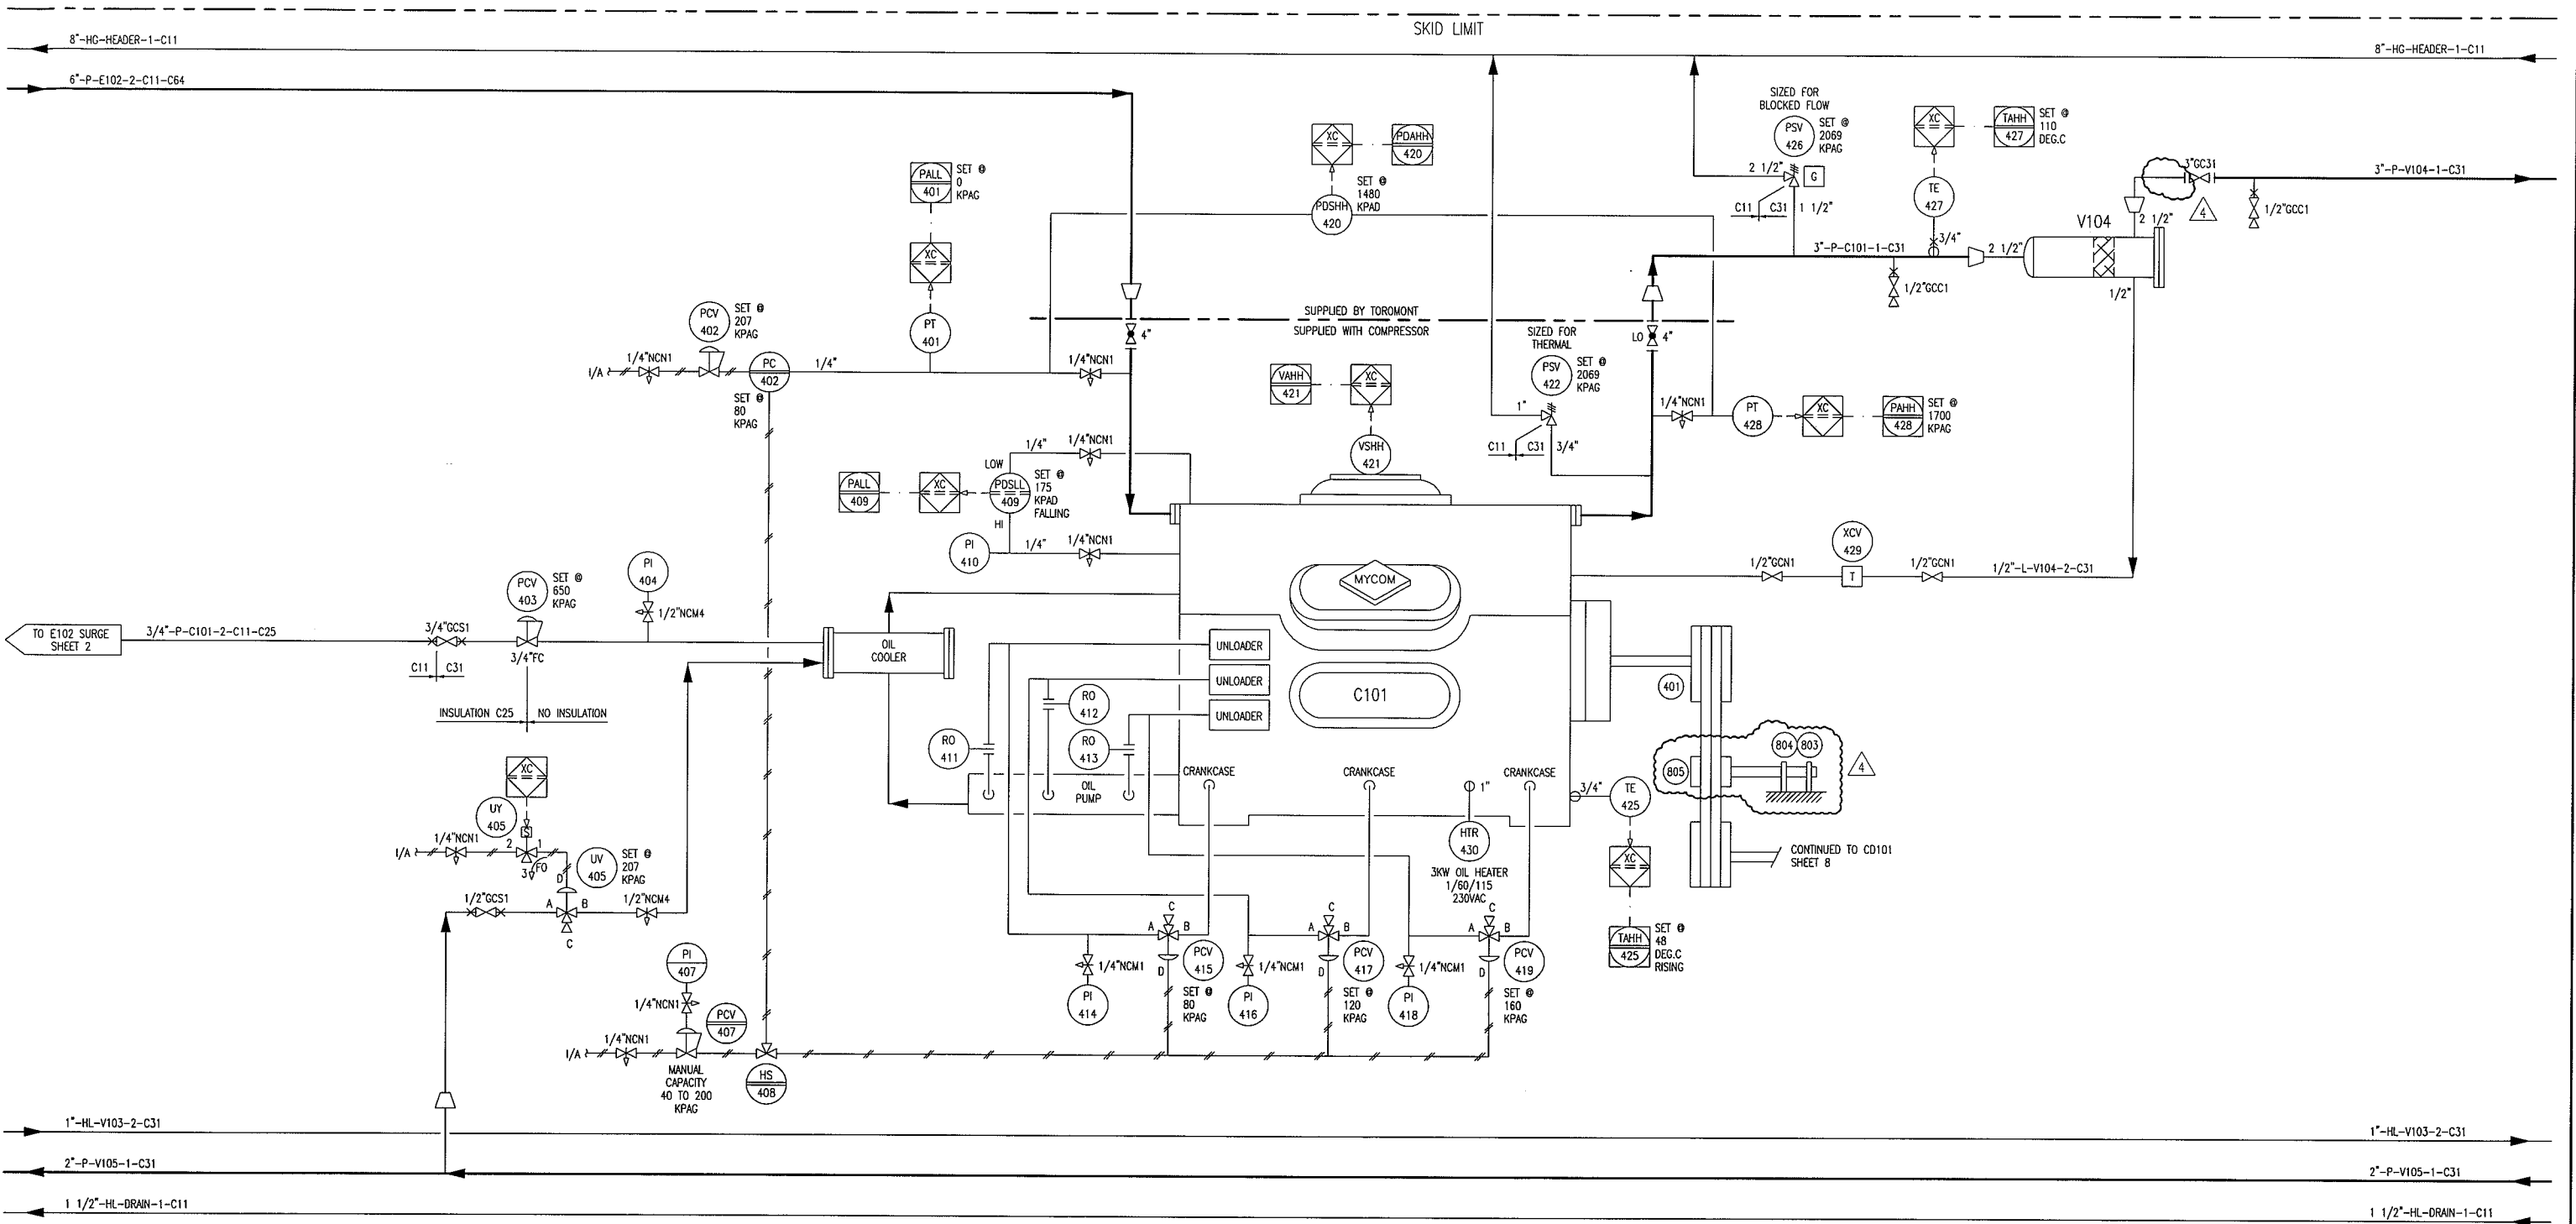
SKID LIMIT

8"-HG-HEADER-1-C11
8"-HG-HEADER-1-C11
6"-P-E102-2-C11-C64

SIZED FOR BLOCKED FLOW
PSV 426
SET @ 2069 KPAG
2 1/2"
G
C11 C31 1 1/2"

XC
TAHH 427
SET @ 110 DEG.C
TE 427
3/4"

3"GC31
3"-P-V104-1-C31
4
1/2"GCC1
2 1/2"
V104
3"-P-C101-1-C31
2 1/2"
1/2"GCC1
1/2"

XC
PDAHH 420
PDSHH 420
SET @ 1480 KPAD

PALL 401
SET @ 0 KPAG
XC
PT 401

PCV 402
SET @ 207 KPAG
1/4"NCN1
I/A
PC 402
1/4"
SET @ 80 KPAG
1/4"NCN1
4"

SUPPLIED BY TOROMONT
SUPPLIED WITH COMPRESSOR

SIZED FOR THERMAL
PSV 422
SET @ 2069 KPAG
1"
C11 C31 3/4"
LO 4"

VAHH 421
XC
VSHH 421

1/4"NCN1
PT 428
XC
PAHH 428
SET @ 1700 KPAG

1/4"
1/4"NCN1
LOW
PALL 409
XC
PDSLL 409
SET @ 175 KPAD FALLING
HI
PI 410
1/4"
1/4"NCN1

MYCOM
XCV 429
1/2"GCN1
T
1/2"GCN1
1/2"-L-V104-2-C31

PCV 403
SET @ 650 KPAG
PI 404
1/2"NCM4
TO E102 SURGE SHEET 2
3/4"-P-C101-2-C11-C25
3/4"GCS1
3/4"FC
C11 C31
INSULATION C25
NO INSULATION

OIL COOLER
UNLOADER
UNLOADER
UNLOADER
C101
401
RO 412
RO 413
RO 411
OIL PUMP
CRANKCASE
CRANKCASE
CRANKCASE
1"
804 803
805
4
3/4"
TE 425

XC
UY 405
1/4"NCN1
I/A
2 1
3 FO
S
UV 405
SET @ 207 KPAG
D
1/2"GCS1
A B
C
1/2"NCM4

HTR 430
3KW OIL HEATER 1/60/115 230VAC
CONTINUED TO CD101 SHEET 8
XC
TAHH 425
SET @ 48 DEG.C RISING

C
A B
D
PCV 415
SET @ 80 KPAG
1/4"NCM1
PI 414
1/4"NCM1
PI 416
C
A B
D
PCV 417
SET @ 120 KPAG
1/4"NCM1
PI 418
C
A B
D
PCV 419
SET @ 160 KPAG

PI 407
1/4"NCN1
PCV 407
1/4"NCN1
I/A
MANUAL CAPACITY 40 TO 200 KPAG
HS 408

1"-HL-V103-2-C31
1"-HL-V103-2-C31
2"-P-V105-1-C31
2"-P-V105-1-C31
1 1/2"-HL-DRAIN-1-C11
1 1/2"-HL-DRAIN-1-C11